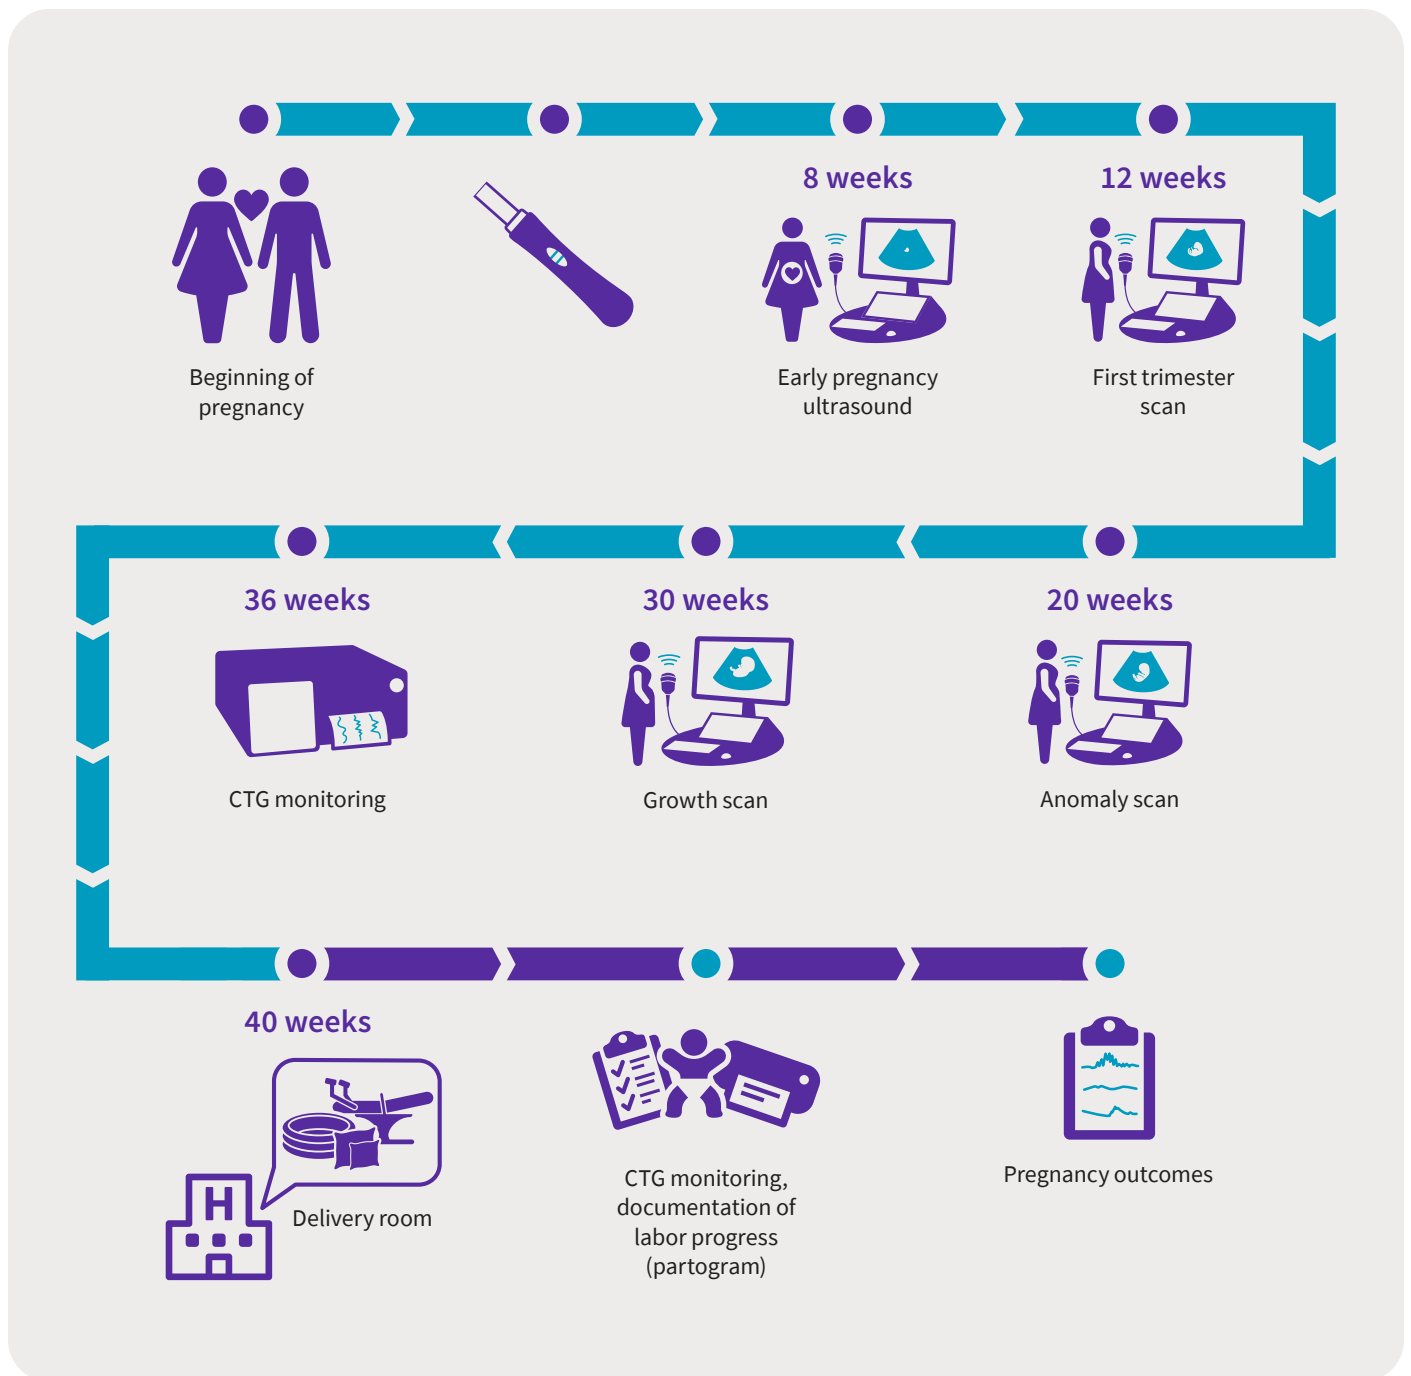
Beginning of pregnancy

8 weeks

Early pregnancy ultrasound

12 weeks

First trimester scan

36 weeks

CTG monitoring

30 weeks

Growth scan

20 weeks

Anomaly scan

40 weeks

H

Delivery room

CTG monitoring, documentation of labor progress (partogram)

Pregnancy outcomes